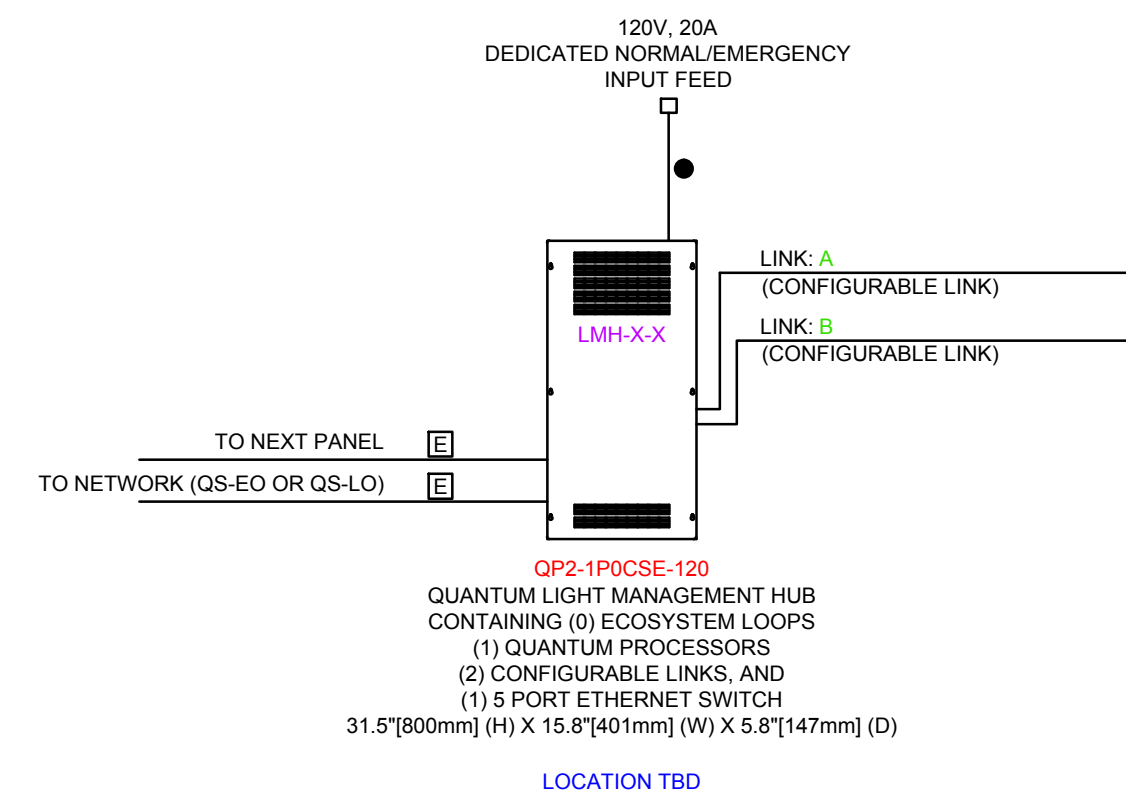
120V, 20A
DEDICATED NORMAL/EMERGENCY
INPUT FEED

LINK: A
(CONFIGURABLE LINK)

LINK: B
(CONFIGURABLE LINK)

LMH-X-X

TO NEXT PANEL E

TO NETWORK (QS-EO OR QS-LO) E

QP2-1P0CSE-120
QUANTUM LIGHT MANAGEMENT HUB
CONTAINING (0) ECOSYSTEM LOOPS
(1) QUANTUM PROCESSORS
(2) CONFIGURABLE LINKS, AND
(1) 5 PORT ETHERNET SWITCH
31.5"[800mm] (H) X 15.8"[401mm] (W) X 5.8"[147mm] (D)

LOCATION TBD